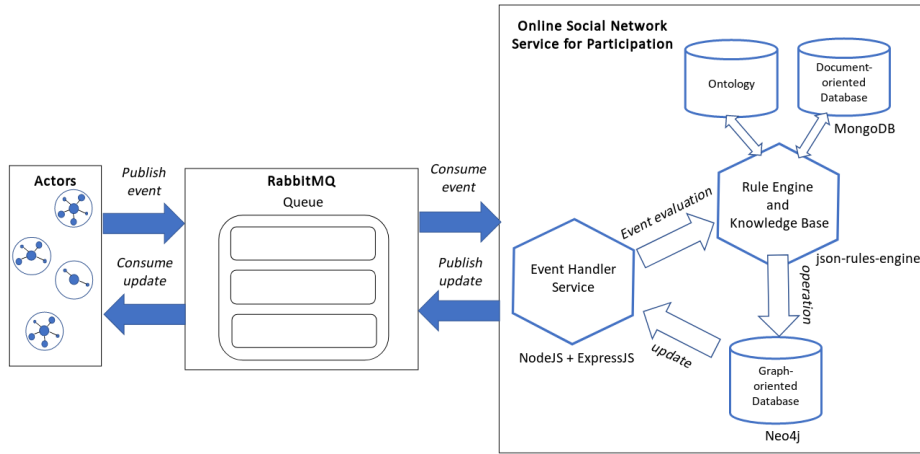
Actors

Publish event

Consume update

RabbitMQ

Queue

Consume event

Publish update

Online Social Network Service for Participation

Ontology

Document-oriented Database

MongoDB

Rule Engine and Knowledge Base

json-rules-engine

Event evaluation

Event Handler Service

NodeJS + ExpressJS

operation

update

Graph-oriented Database

Neo4j